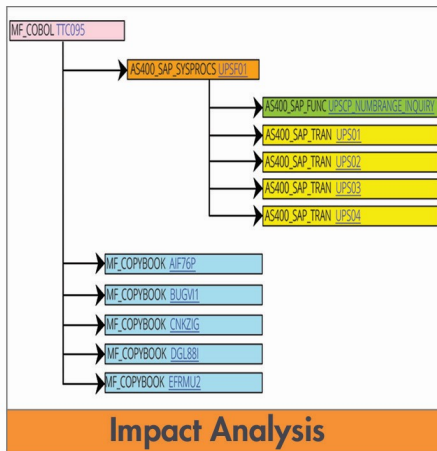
MF_COBOL TTC095

AS400_SAP_SYSPROCS UPSF01

AS400_SAP_FUNC UPSCP_NUMBRANGE_INQUIRY

AS400_SAP_TRAN UPS01

AS400_SAP_TRAN UPS02

AS400_SAP_TRAN UPS03

AS400_SAP_TRAN UPS04

MF_COPYBOOK AIF76P

MF_COPYBOOK BUGVI1

MF_COPYBOOK CNKZIG

MF_COPYBOOK DGL88I

MF_COPYBOOK EFRMU2

Impact Analysis